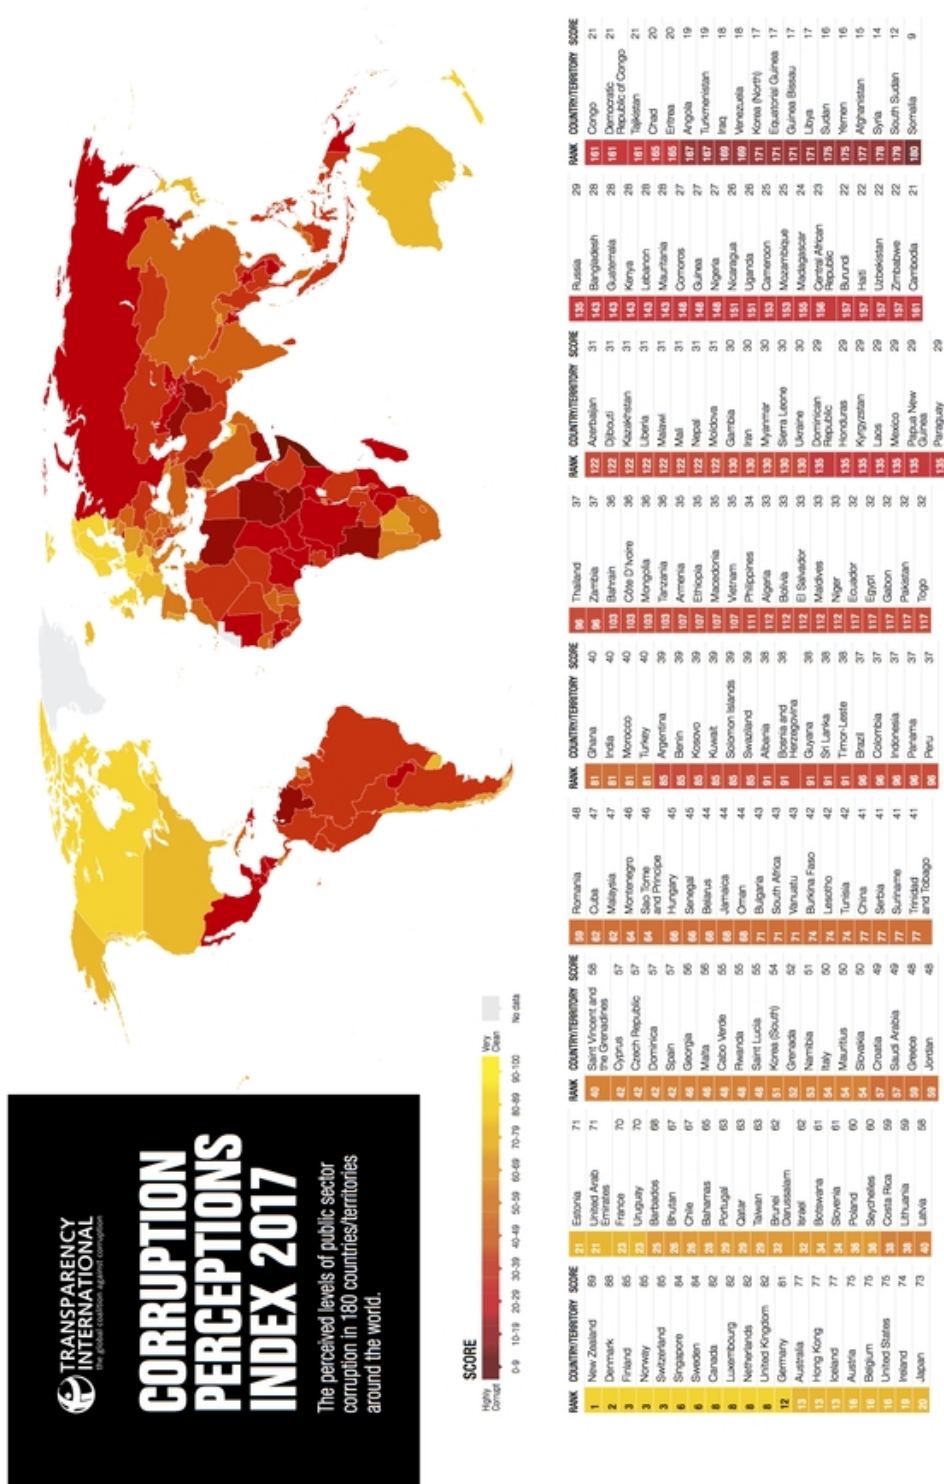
TRANSPARENCY INTERNATIONAL
the global coalition against corruption

CORRUPTION PERCEPTIONS INDEX 2017

The perceived levels of public sector corruption in 180 countries/territories around the world.

SCORE

Highly Corrupt | Very Clean

0-9 | 10-19 | 20-29 | 30-39 | 40-49 | 50-59 | 60-69 | 70-79 | 80-89 | 90-100 | No data

| RANK | COUNTRY/TERRITORY | SCORE |
|---|---|---|
| 1 | New Zealand | 89 |
| 2 | Denmark | 88 |
| 3 | Finland | 85 |
| 3 | Norway | 85 |
| 3 | Switzerland | 85 |
| 6 | Singapore | 84 |
| 6 | Sweden | 84 |
| 8 | Canada | 82 |
| 8 | Luxembourg | 82 |
| 8 | Netherlands | 82 |
| 8 | United Kingdom | 82 |
| 12 | Germany | 81 |
| 13 | Australia | 77 |
| 13 | Hong Kong | 77 |
| 13 | Iceland | 77 |
| 16 | Austria | 75 |
| 16 | Belgium | 75 |
| 16 | United States | 75 |
| 19 | Ireland | 74 |
| 20 | Japan | 73 |

| RANK | COUNTRY/TERRITORY | SCORE |
|---|---|---|
| 21 | Estonia | 71 |
| 21 | United Arab Emirates | 71 |
| 23 | France | 70 |
| 23 | Uruguay | 70 |
| 25 | Barbados | 68 |
| 26 | Bhutan | 67 |
| 26 | Chile | 67 |
| 28 | Bahamas | 65 |
| 29 | Portugal | 63 |
| 29 | Qatar | 63 |
| 29 | Taiwan | 63 |
| 32 | Brunei Darussalam | 62 |
| 32 | Israel | 62 |
| 34 | Botswana | 61 |
| 34 | Slovenia | 61 |
| 36 | Poland | 60 |
| 36 | Seychelles | 60 |
| 38 | Costa Rica | 59 |
| 38 | Lithuania | 59 |
| 40 | Latvia | 58 |

| RANK | COUNTRY/TERRITORY | SCORE |
|---|---|---|
| 40 | Saint Vincent and the Grenadines | 58 |
| 42 | Cyprus | 57 |
| 42 | Czech Republic | 57 |
| 42 | Dominica | 57 |
| 42 | Spain | 57 |
| 46 | Georgia | 56 |
| 46 | Malta | 56 |
| 48 | Cabo Verde | 55 |
| 48 | Rwanda | 55 |
| 48 | Saint Lucia | 55 |
| 51 | Korea (South) | 54 |
| 52 | Grenada | 52 |
| 53 | Namibia | 51 |
| 54 | Italy | 50 |
| 54 | Mauritius | 50 |
| 54 | Slovakia | 50 |
| 57 | Croatia | 49 |
| 57 | Saudi Arabia | 49 |
| 59 | Greece | 48 |
| 59 | Jordan | 48 |

| RANK | COUNTRY/TERRITORY | SCORE |
|---|---|---|
| 59 | Romania | 48 |
| 62 | Cuba | 47 |
| 62 | Malaysia | 47 |
| 64 | Montenegro | 46 |
| 64 | Sao Tome and Principe | 46 |
| 66 | Hungary | 45 |
| 66 | Senegal | 45 |
| 68 | Belarus | 44 |
| 68 | Jamaica | 44 |
| 68 | Oman | 44 |
| 71 | Bulgaria | 43 |
| 71 | South Africa | 43 |
| 71 | Vanuatu | 43 |
| 74 | Burkina Faso | 42 |
| 74 | Lesotho | 42 |
| 74 | Tunisia | 42 |
| 77 | China | 41 |
| 77 | Serbia | 41 |
| 77 | Suriname | 41 |
| 77 | Trinidad and Tobago | 41 |

| RANK | COUNTRY/TERRITORY | SCORE |
|---|---|---|
| 81 | Ghana | 40 |
| 81 | India | 40 |
| 81 | Morocco | 40 |
| 81 | Turkey | 40 |
| 85 | Argentina | 39 |
| 85 | Benin | 39 |
| 85 | Kosovo | 39 |
| 85 | Kuwait | 39 |
| 85 | Solomon Islands | 39 |
| 85 | Swaziland | 39 |
| 91 | Albania | 38 |
| 91 | Bosnia and Herzegovina | 38 |
| 91 | Guyana | 38 |
| 91 | Sri Lanka | 38 |
| 91 | Timor-Leste | 38 |
| 96 | Brazil | 37 |
| 96 | Colombia | 37 |
| 96 | Indonesia | 37 |
| 96 | Panama | 37 |
| 96 | Peru | 37 |

| RANK | COUNTRY/TERRITORY | SCORE |
|---|---|---|
| 96 | Thailand | 37 |
| 96 | Zambia | 37 |
| 103 | Bahrain | 36 |
| 103 | Côte D'Ivoire | 36 |
| 103 | Mongolia | 36 |
| 103 | Tanzania | 36 |
| 107 | Armenia | 35 |
| 107 | Ethiopia | 35 |
| 107 | Macedonia | 35 |
| 107 | Vietnam | 35 |
| 111 | Philippines | 34 |
| 112 | Algeria | 33 |
| 112 | Bolivia | 33 |
| 112 | El Salvador | 33 |
| 112 | Maldives | 33 |
| 112 | Niger | 33 |
| 117 | Ecuador | 32 |
| 117 | Egypt | 32 |
| 117 | Gabon | 32 |
| 117 | Pakistan | 32 |
| 117 | Togo | 32 |

| RANK | COUNTRY/TERRITORY | SCORE |
|---|---|---|
| 122 | Azerbaijan | 31 |
| 122 | Djibouti | 31 |
| 122 | Kazakhstan | 31 |
| 122 | Liberia | 31 |
| 122 | Malawi | 31 |
| 122 | Mali | 31 |
| 122 | Nepal | 31 |
| 122 | Moldova | 31 |
| 130 | Gambia | 30 |
| 130 | Iran | 30 |
| 130 | Myanmar | 30 |
| 130 | Sierra Leone | 30 |
| 130 | Ukraine | 30 |
| 135 | Dominican Republic | 29 |
| 135 | Honduras | 29 |
| 135 | Kyrgyzstan | 29 |
| 135 | Laos | 29 |
| 135 | Mexico | 29 |
| 135 | Papua New Guinea | 29 |
| 135 | Paraguay | 29 |

| RANK | COUNTRY/TERRITORY | SCORE |
|---|---|---|
| 135 | Russia | 29 |
| 143 | Bangladesh | 28 |
| 143 | Guatemala | 28 |
| 143 | Kenya | 28 |
| 143 | Lebanon | 28 |
| 143 | Mauritania | 28 |
| 148 | Comoros | 27 |
| 148 | Guinea | 27 |
| 148 | Nigeria | 27 |
| 151 | Nicaragua | 26 |
| 151 | Uganda | 26 |
| 153 | Cameroon | 25 |
| 153 | Mozambique | 25 |
| 155 | Madagascar | 24 |
| 156 | Central African Republic | 23 |
| 157 | Burundi | 22 |
| 157 | Haiti | 22 |
| 157 | Uzbekistan | 22 |
| 157 | Zimbabwe | 22 |
| 161 | Cambodia | 21 |

| RANK | COUNTRY/TERRITORY | SCORE |
|---|---|---|
| 161 | Congo | 21 |
| 161 | Democratic Republic of Congo | 21 |
| 161 | Tajikistan | 21 |
| 165 | Chad | 20 |
| 165 | Eritrea | 20 |
| 167 | Angola | 19 |
| 167 | Turkmenistan | 19 |
| 169 | Iraq | 18 |
| 169 | Venezuela | 18 |
| 171 | Korea (North) | 17 |
| 171 | Equatorial Guinea | 17 |
| 171 | Guinea Bissau | 17 |
| 171 | Libya | 17 |
| 175 | Sudan | 16 |
| 175 | Yemen | 16 |
| 177 | Afghanistan | 15 |
| 178 | Syria | 14 |
| 179 | South Sudan | 12 |
| 180 | Somalia | 9 |